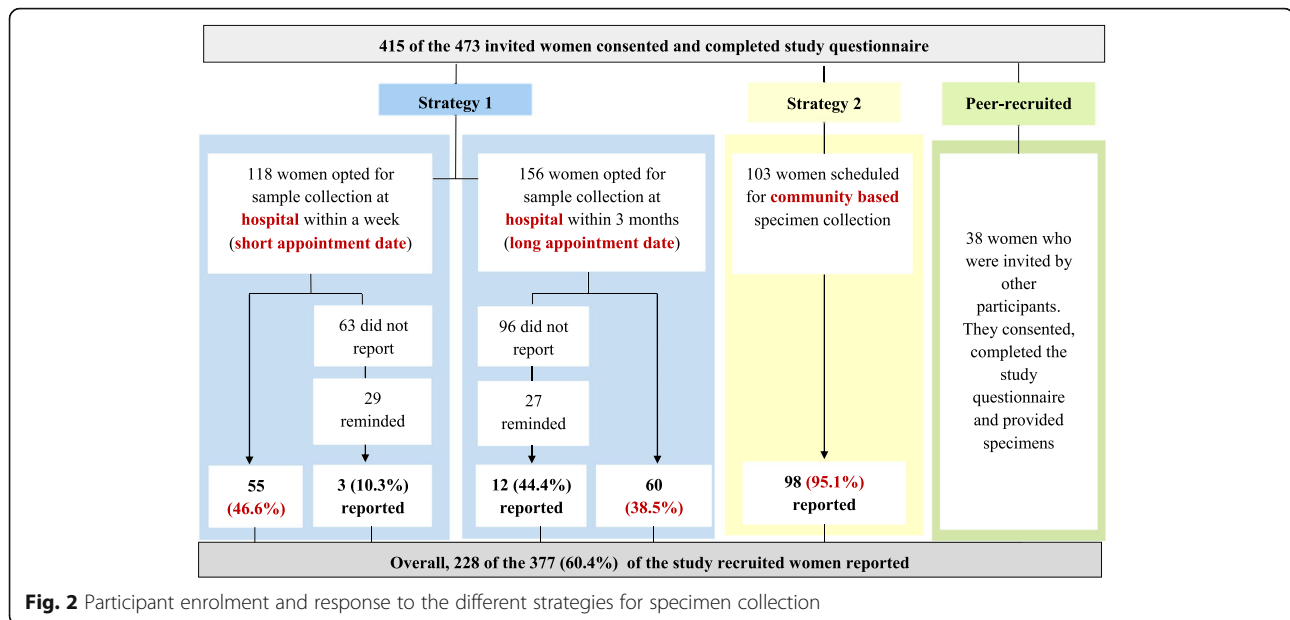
415 of the 473 invited women consented and completed study questionnaire

Strategy 1

Strategy 2

Peer-recruited

118 women opted for sample collection at hospital within a week (short appointment date)

156 women opted for sample collection at hospital within 3 months (long appointment date)

103 women scheduled for community based specimen collection

38 women who were invited by other participants. They consented, completed the study questionnaire and provided specimens

63 did not report

29 reminded

96 did not report

27 reminded

55 (46.6%)

3 (10.3%) reported

12 (44.4%) reported

60 (38.5%)

98 (95.1%) reported

Overall, 228 of the 377 (60.4%) of the study recruited women reported

Fig. 2 Participant enrolment and response to the different strategies for specimen collection